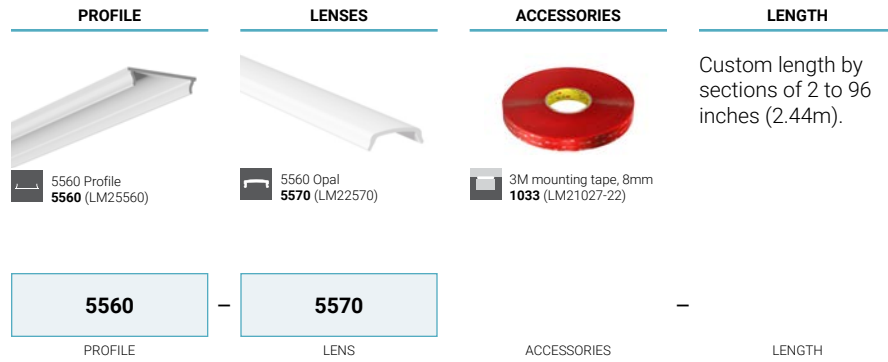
PROFILE

5560 Profile
**5560** (LM25560)

LENSES

5560 Opal
**5570** (LM22570)

ACCESSORIES

3M mounting tape, 8mm
**1033** (LM21027-22)

LENGTH

Custom length by sections of 2 to 96 inches (2.44m).

5560 – 5570 –

PROFILE

LENS

ACCESSORIES

LENGTH